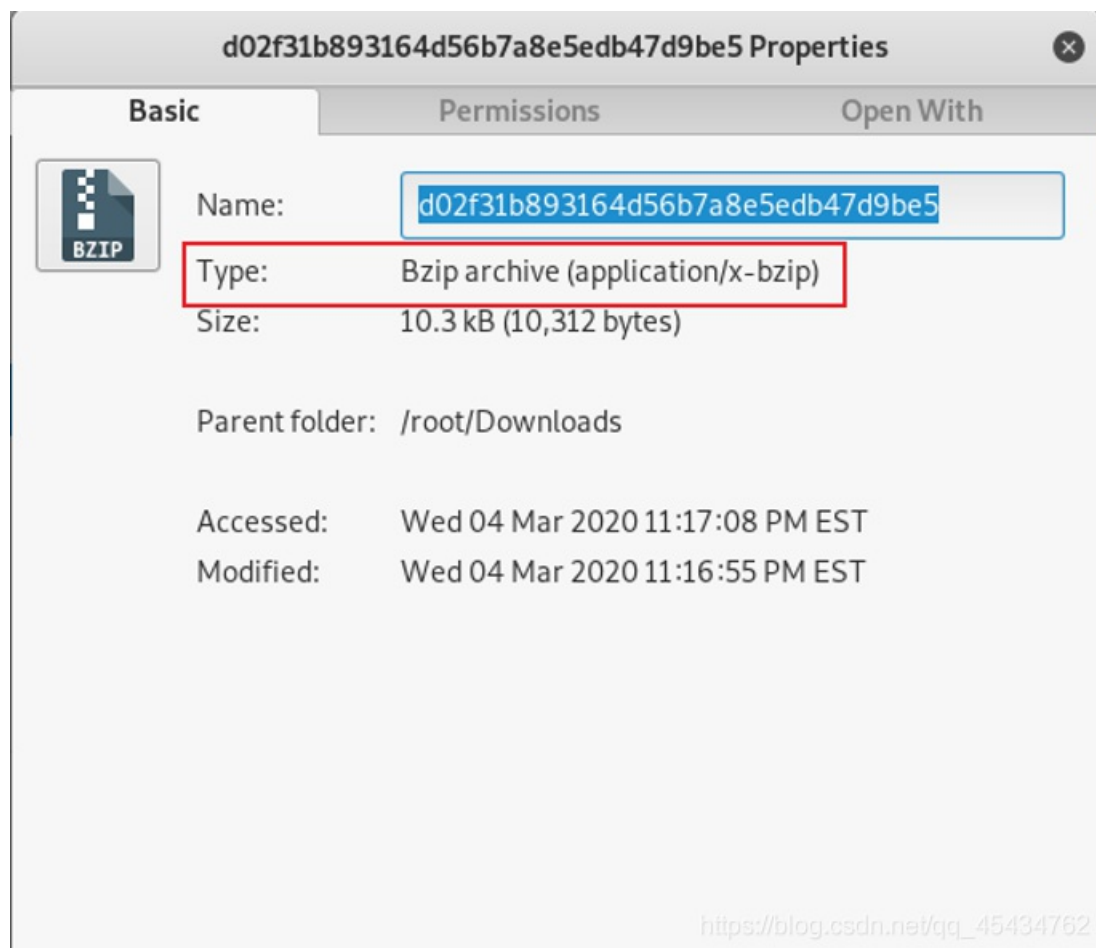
d02f31b893164d56b7a8e5edb47d9be5 Properties

Basic | Permissions | Open With

BZIP

Name: d02f31b893164d56b7a8e5edb47d9be5

Type: Bzip archive (application/x-bzip)

Size: 10.3 kB (10,312 bytes)

Parent folder: /root/Downloads

Accessed: Wed 04 Mar 2020 11:17:08 PM EST

Modified: Wed 04 Mar 2020 11:16:55 PM EST

https://blog.csdn.net/qq_45434762